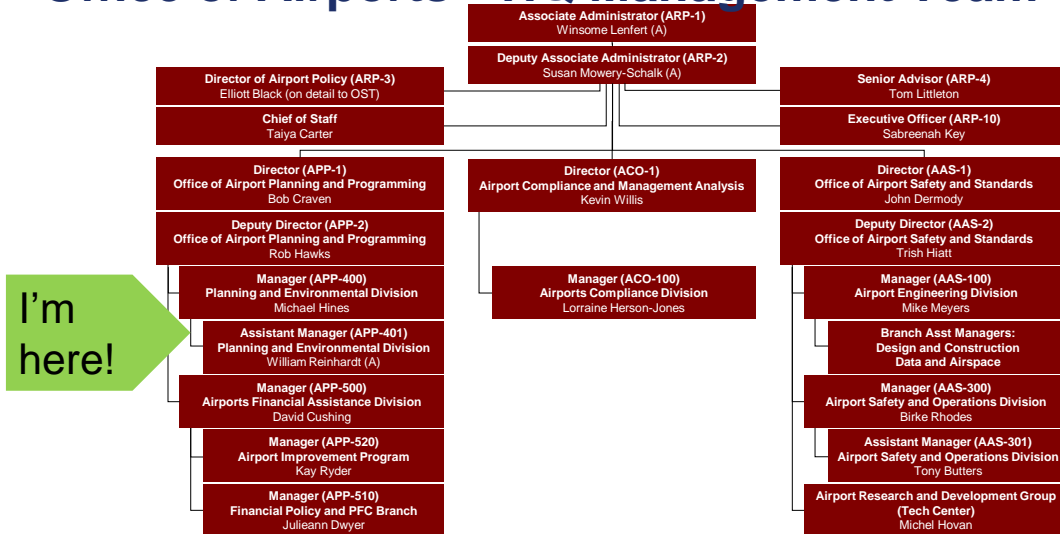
Office of Airports – HQ Management Team

Associate Administrator (ARP-1)
Winsome Lenfert (A)

Deputy Associate Administrator (ARP-2)
Susan Mowery-Schalk (A)

Director of Airport Policy (ARP-3)
Elliott Black (on detail to OST)

Chief of Staff
Taiya Carter

Senior Advisor (ARP-4)
Tom Littleton

Executive Officer (ARP-10)
Sabreenah Key

Director (APP-1)
Office of Airport Planning and Programming
Bob Craven

Deputy Director (APP-2)
Office of Airport Planning and Programming
Rob Hawks

Manager (APP-400)
Planning and Environmental Division
Michael Hines

Assistant Manager (APP-401)
Planning and Environmental Division
William Reinhardt (A)

Manager (APP-500)
Airports Financial Assistance Division
David Cushing

Manager (APP-520)
Airport Improvement Program
Kay Ryder

Manager (APP-510)
Financial Policy and PFC Branch
Julieann Dwyer

I'm here!

Director (ACO-1)
Airport Compliance and Management Analysis
Kevin Willis

Manager (ACO-100)
Airports Compliance Division
Lorraine Herson-Jones

Director (AAS-1)
Office of Airport Safety and Standards
John Dermody

Deputy Director (AAS-2)
Office of Airport Safety and Standards
Trish Hiatt

Manager (AAS-100)
Airport Engineering Division
Mike Meyers

Branch Asst Managers:
Design and Construction
Data and Airspace

Manager (AAS-300)
Airport Safety and Operations Division
Birke Rhodes

Assistant Manager (AAS-301)
Airport Safety and Operations Division
Tony Butters

Airport Research and Development Group
(Tech Center)
Michel Hovan